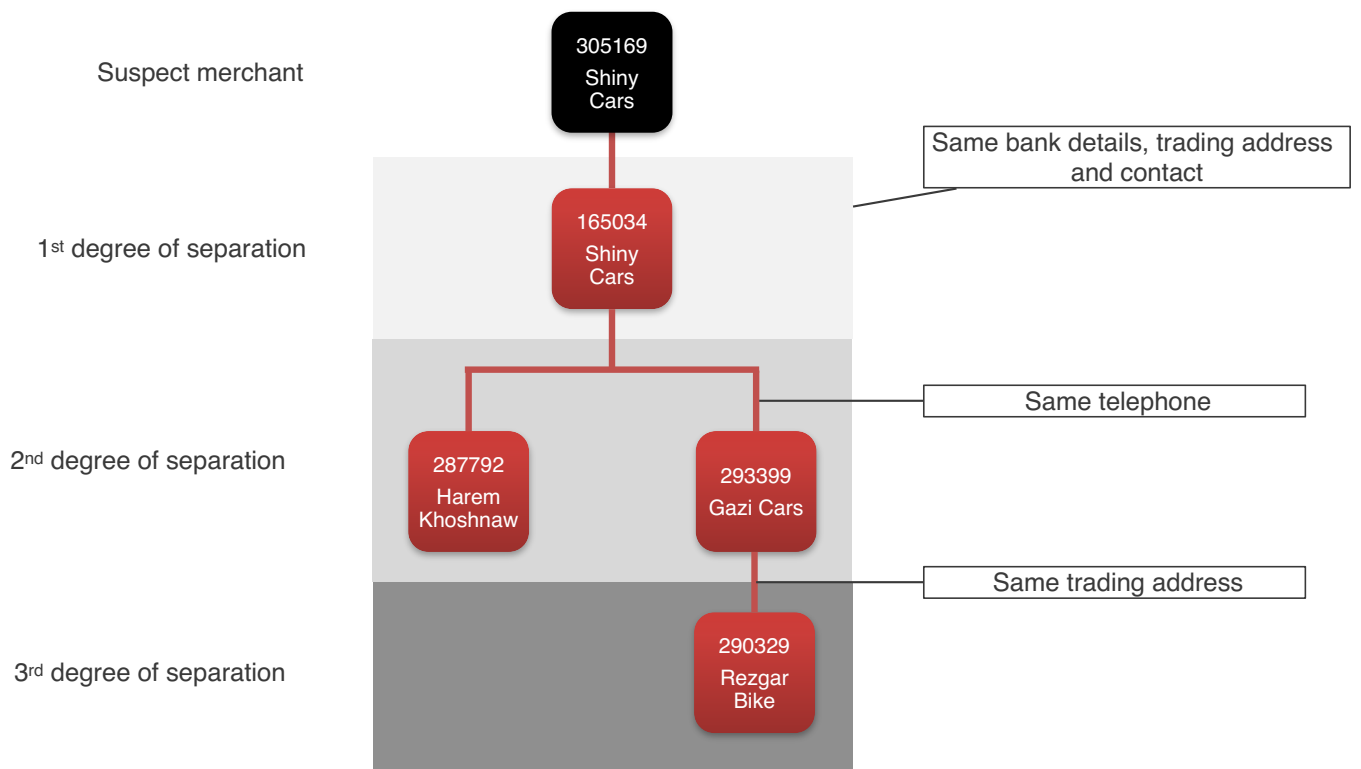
Suspect merchant

305169
Shiny Cars

Same bank details, trading address and contact

1st degree of separation

165034
Shiny Cars

Same telephone

2nd degree of separation

287792
Harem Khoshnaw

293399
Gazi Cars

Same trading address

3rd degree of separation

290329
Rezgar Bike